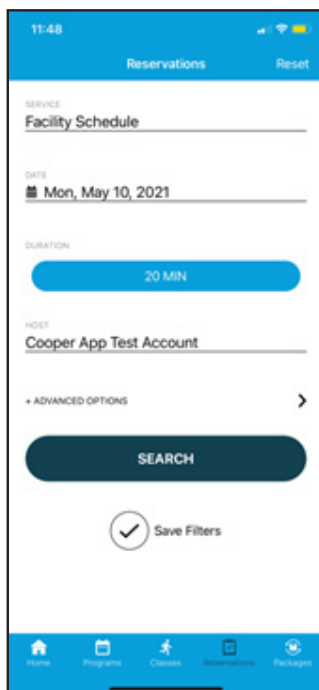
11:48

Reservations

Reset

SERVICE

Facility Schedule

DATE

Mon, May 10, 2021

DURATION

20 MIN

HOST

Cooper App Test Account

+ ADVANCED OPTIONS

SEARCH

Save Filters

Home

Programs

Classes

Reservations

Packages